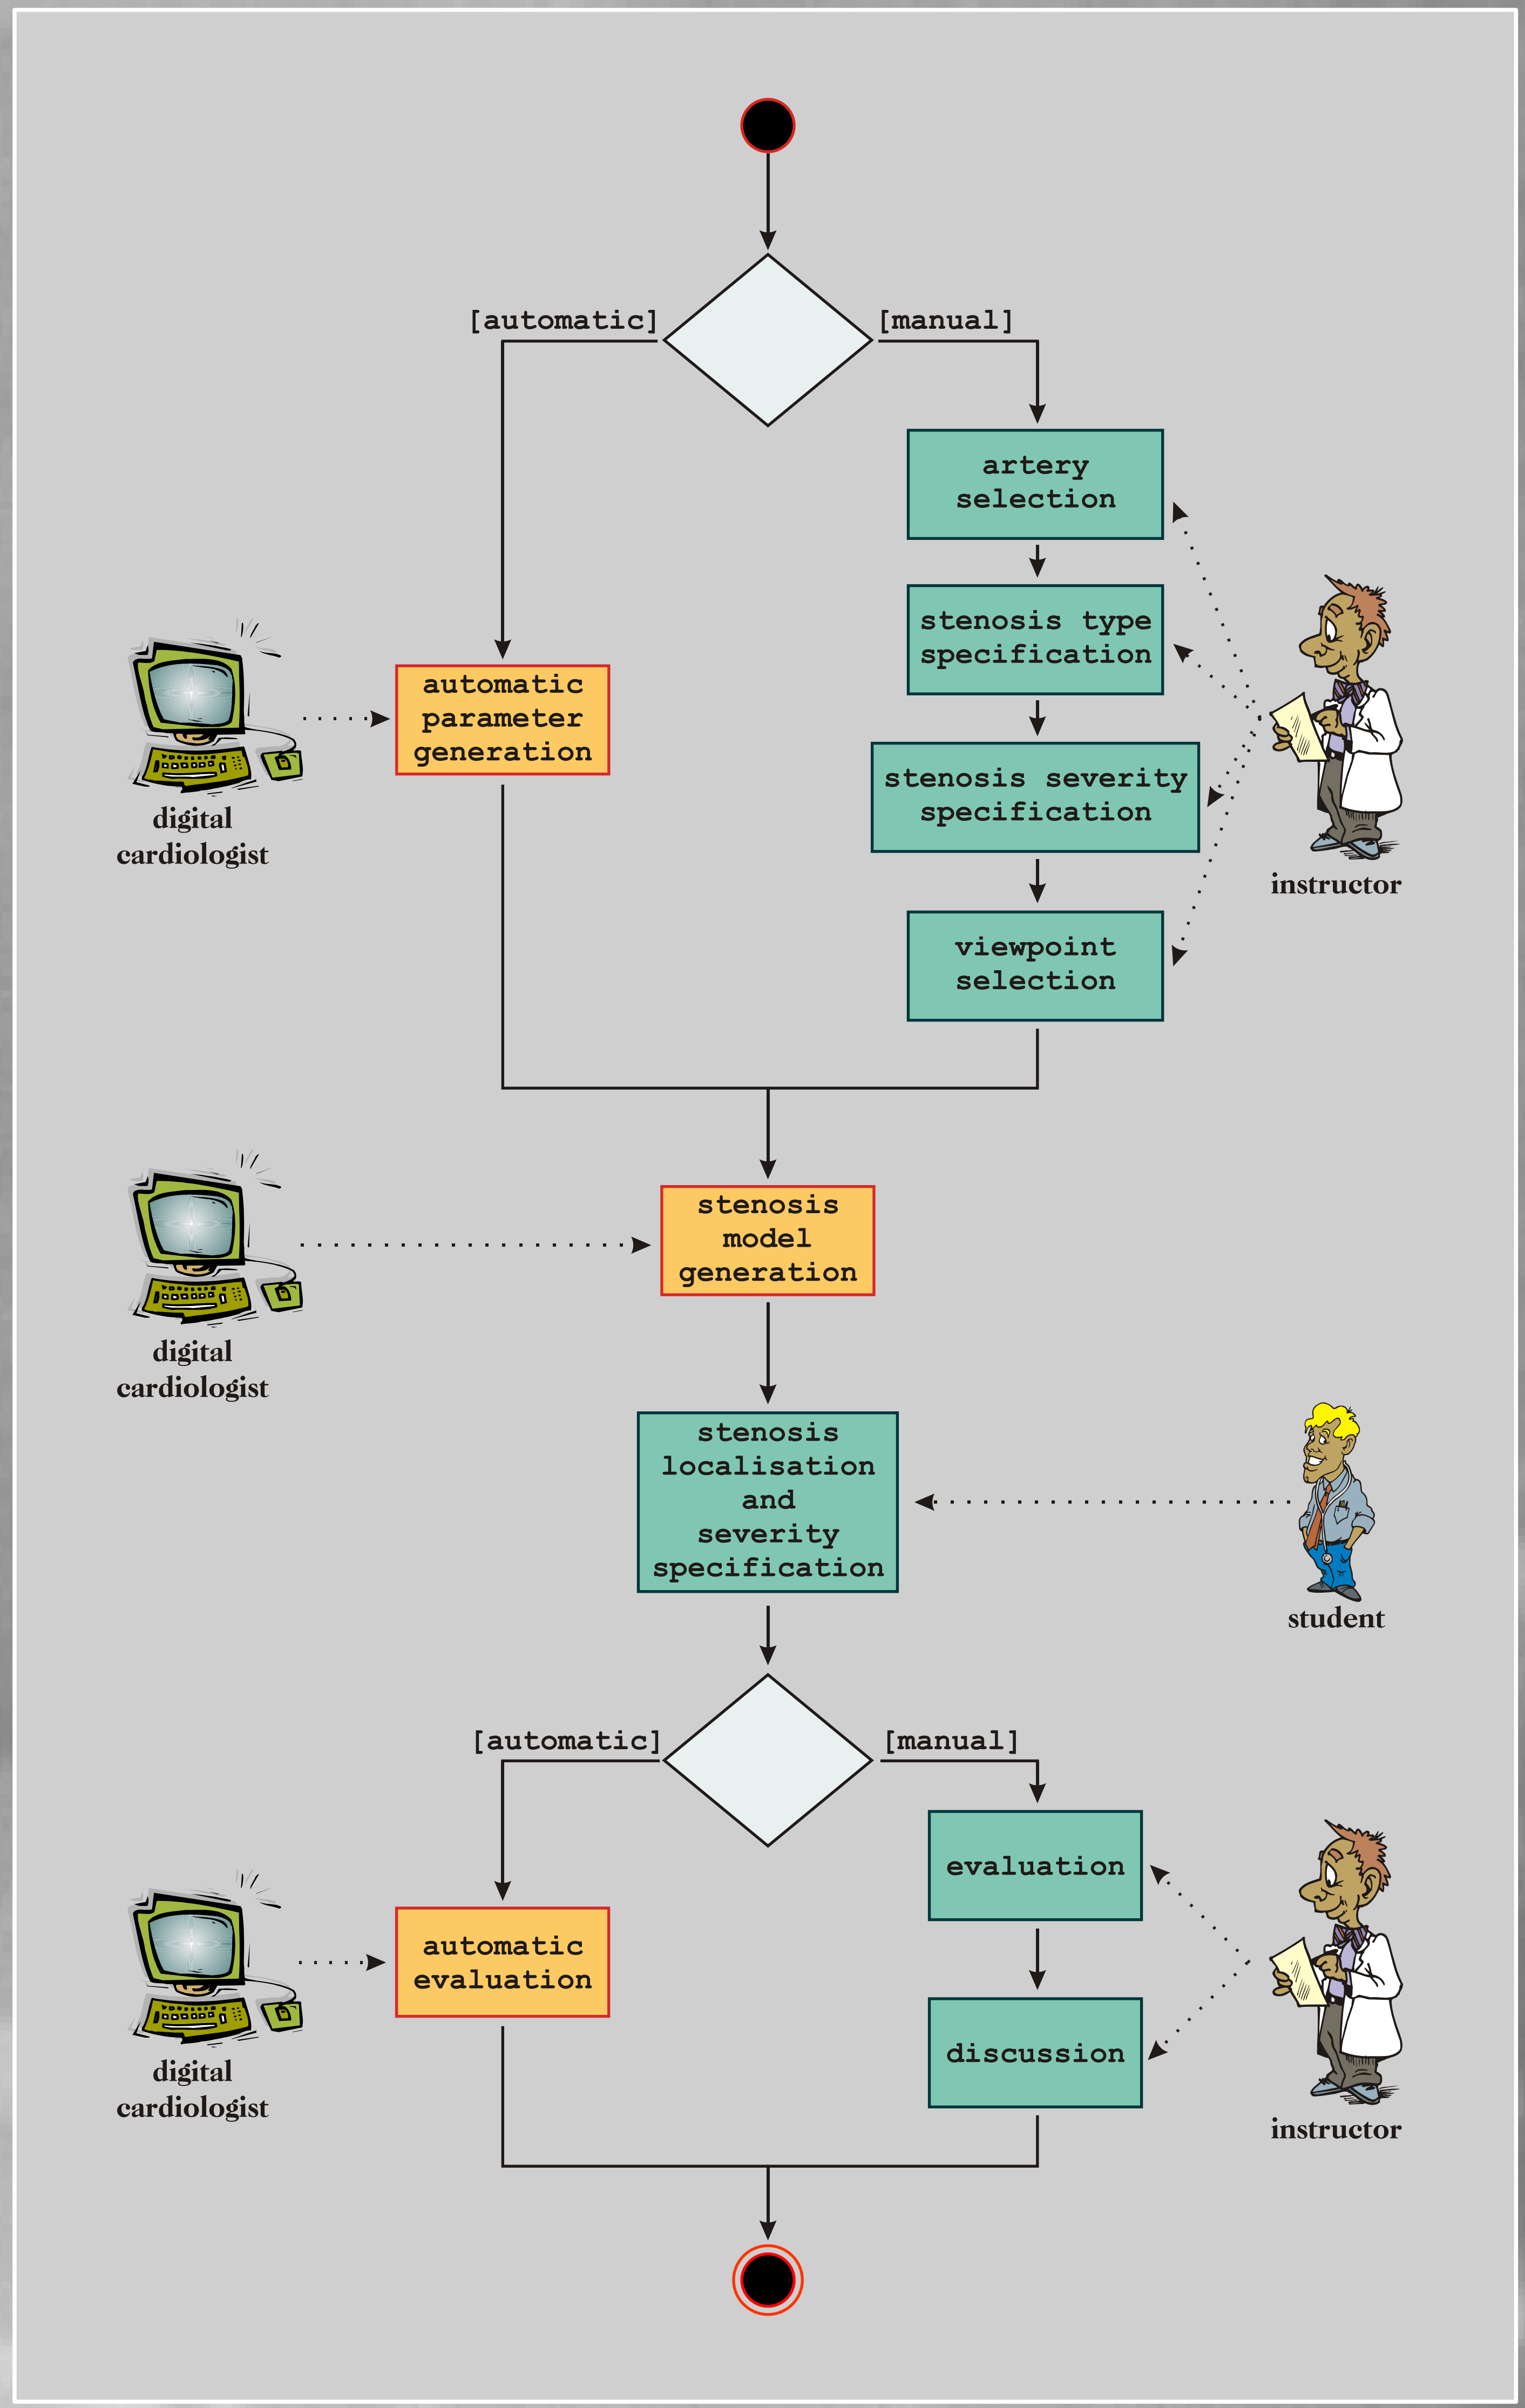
[automatic]

[manual]

artery selection

stenosis type specification

stenosis severity specification

viewpoint selection

instructor

automatic parameter generation

digital cardiologist

stenosis model generation

digital cardiologist

stenosis localisation and severity specification

student

[automatic]

[manual]

evaluation

discussion

instructor

automatic evaluation

digital cardiologist